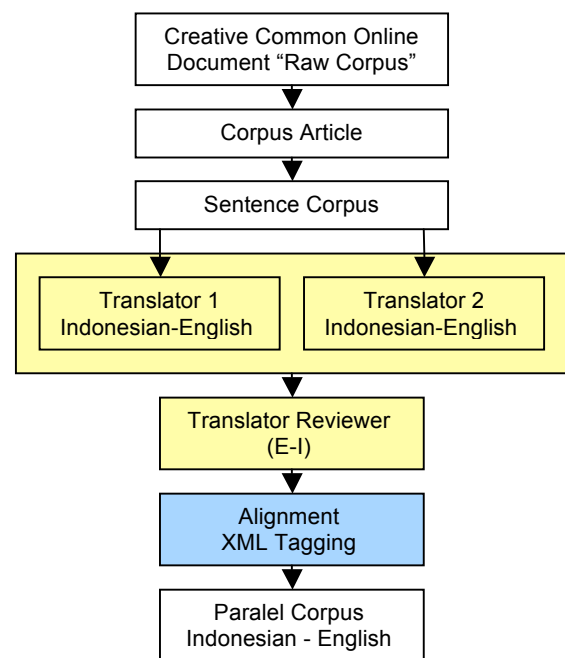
Creative Common Online Document "Raw Corpus"

Corpus Article

Sentence Corpus

Translator 1
Indonesian-English

Translator 2
Indonesian-English

Translator Reviewer
(E-I)

Alignment
XML Tagging

Paralel Corpus
Indonesian - English